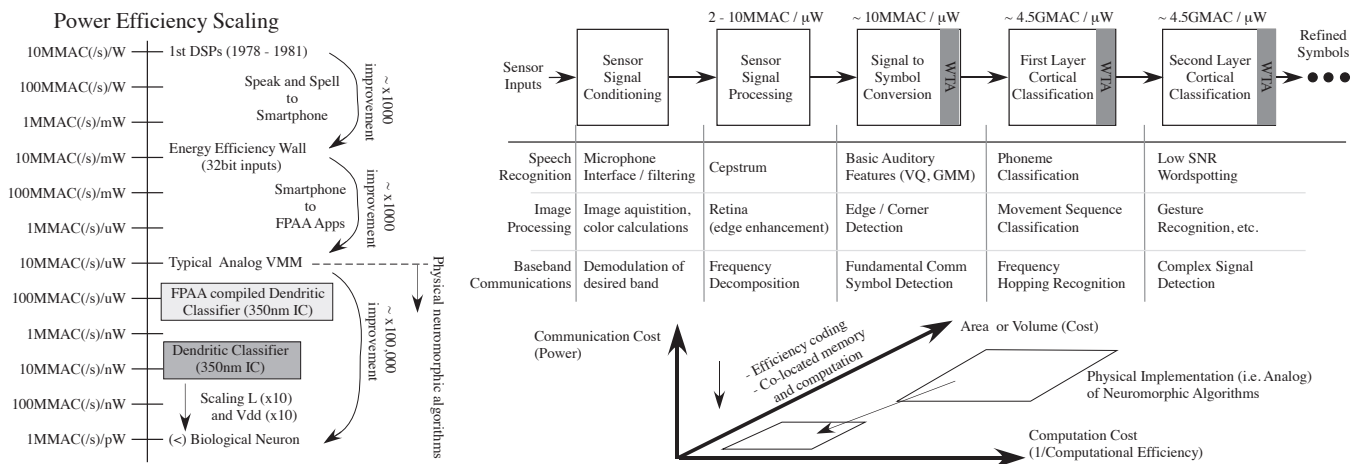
Power Efficiency Scaling

10MMAC(/s)/W — 1st DSPs (1978 - 1981)
100MMAC(/s)/W
1MMAC(/s)/mW
10MMAC(/s)/mW — Energy Efficiency Wall (32bit inputs)
100MMAC(/s)/mW
1MMAC(/s)/uW
10MMAC(/s)/uW — Typical Analog VMM
100MMAC(/s)/uW — FPAA compiled Dendritic Classifier (350nm IC)
1MMAC(/s)/nW
10MMAC(/s)/nW — Dendritic Classifier (350nm IC)
100MMAC(/s)/nW
1MMAC(/s)/pW — (<) Biological Neuron

Speak and Spell to Smartphone
~ x1000 improvement
Smartphone to FPAA Apps
~ x1000 improvement
~ x100,000 improvement
Scaling L (x10) and Vdd (x10)
Physical neuromorphic algorithms

2 - 10MMAC / μW
~ 10MMAC / μW
~ 4.5GMAC / μW
~ 4.5GMAC / μW

Sensor Inputs
Sensor Signal Conditioning
Sensor Signal Processing
Signal to Symbol Conversion WTA
First Layer Cortical Classification WTA
Second Layer Cortical Classification WTA
Refined Symbols

| | | | | | |
|---|---|---|---|---|---|
| Speech Recognition | Microphone Interface / filtering | Cepstrum | Basic Auditory Features (VQ, GMM) | Phoneme Classification | Low SNR Wordspotting |
| Image Processing | Image aquistition, color calculations | Retina (edge enhancement) | Edge / Corner Detection | Movement Sequence Classification | Gesture Recognition, etc. |
| Baseband Communications | Demodulation of desired band | Frequency Decomposition | Fundamental Comm Symbol Detection | Frequency Hopping Recognition | Complex Signal Detection |

Communication Cost (Power)
- Efficiency coding
- Co-located memory and computation
Area or Volume (Cost)
Physical Implementation (i.e. Analog) of Neuromorphic Algorithms
Computation Cost (1/Computational Efficiency)